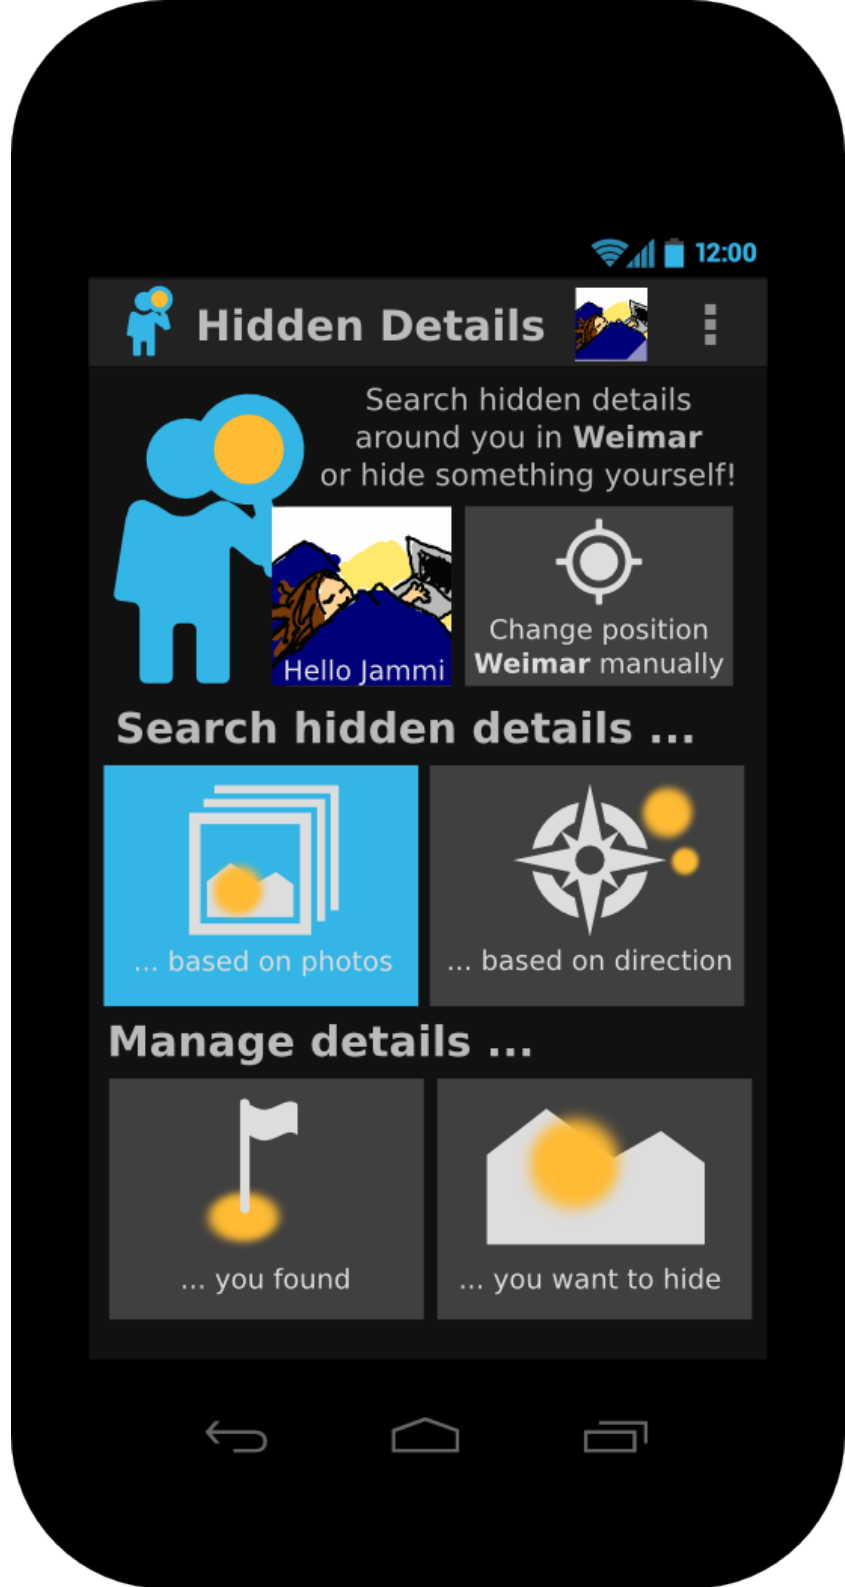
12:00

Hidden Details

Search hidden details around you in **Weimar** or hide something yourself!

Hello Jammi

Change position **Weimar** manually

Search hidden details ...

... based on photos

... based on direction

Manage details ...

... you found

... you want to hide